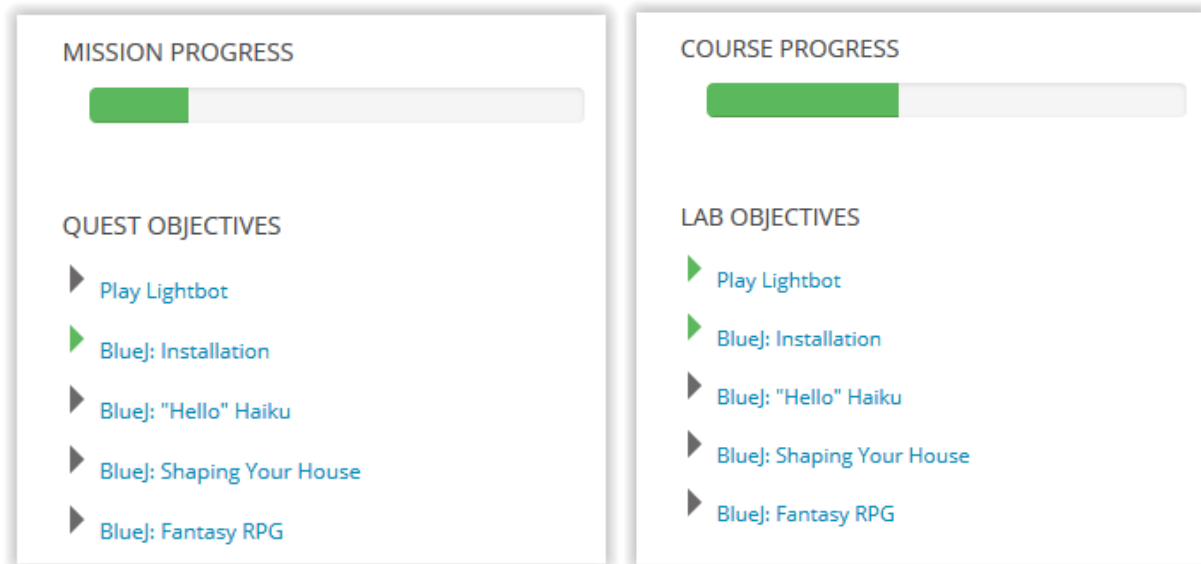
MISSION PROGRESS

QUEST OBJECTIVES

Play Lightbot

BlueJ: Installation

BlueJ: "Hello" Haiku

BlueJ: Shaping Your House

BlueJ: Fantasy RPG

COURSE PROGRESS

LAB OBJECTIVES

Play Lightbot

BlueJ: Installation

BlueJ: "Hello" Haiku

BlueJ: Shaping Your House

BlueJ: Fantasy RPG